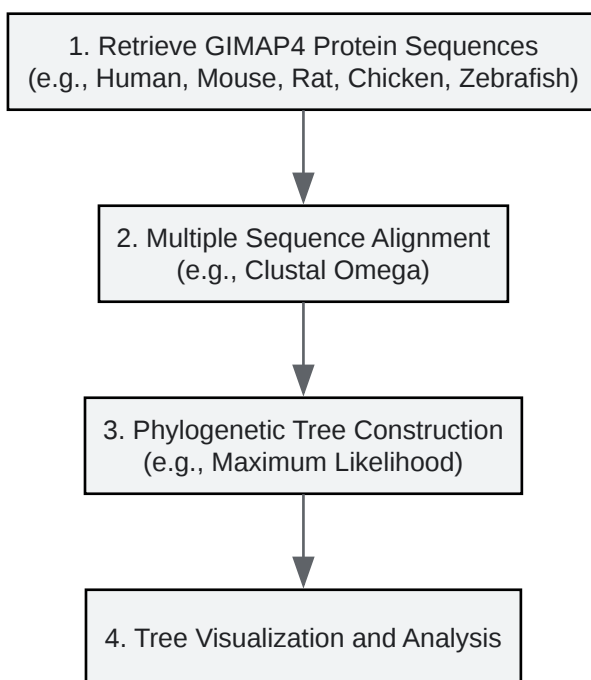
1. Retrieve GIMAP4 Protein Sequences
(e.g., Human, Mouse, Rat, Chicken, Zebrafish)

2. Multiple Sequence Alignment
(e.g., Clustal Omega)

3. Phylogenetic Tree Construction
(e.g., Maximum Likelihood)

4. Tree Visualization and Analysis